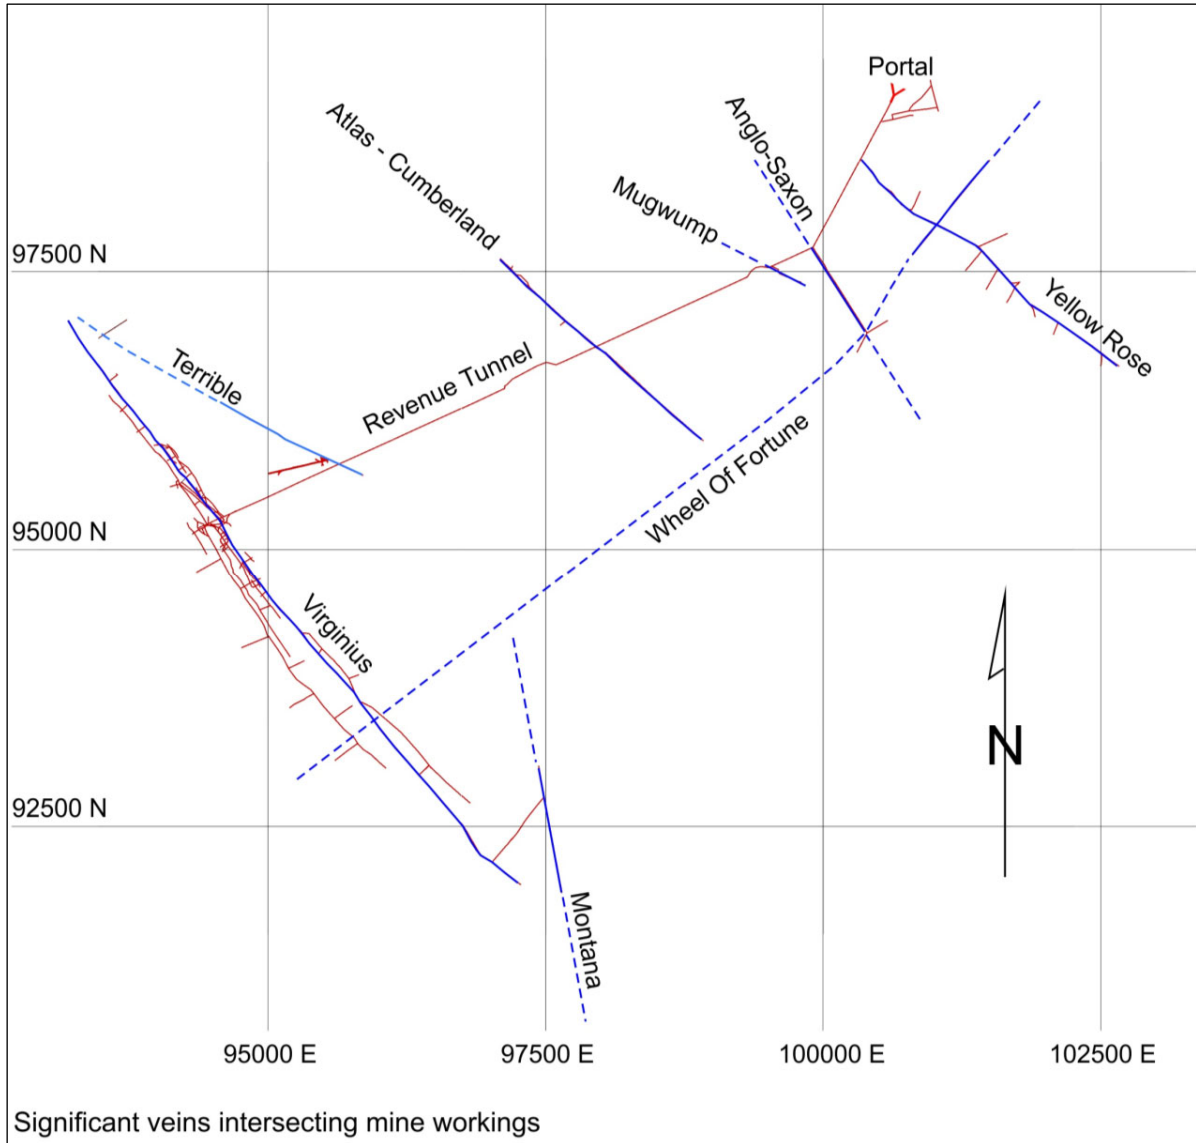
Portal
Atlas - Cumberland
Anglo-Saxon
Mugwump
97500 N
Yellow Rose
Terrible
Revenue Tunnel
Wheel Of Fortune
95000 N
Virginius
N
92500 N
Montana
95000 E
97500 E
100000 E
102500 E
Significant veins intersecting mine workings